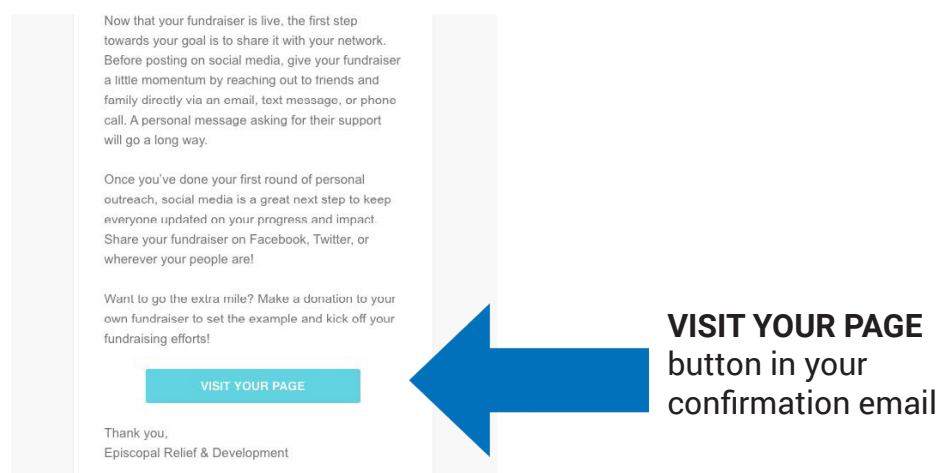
Now that your fundraiser is live, the first step towards your goal is to share it with your network. Before posting on social media, give your fundraiser a little momentum by reaching out to friends and family directly via an email, text message, or phone call. A personal message asking for their support will go a long way.

Once you've done your first round of personal outreach, social media is a great next step to keep everyone updated on your progress and impact. Share your fundraiser on Facebook, Twitter, or wherever your people are!

Want to go the extra mile? Make a donation to your own fundraiser to set the example and kick off your fundraising efforts!

VISIT YOUR PAGE

Thank you,
Episcopal Relief & Development

**VISIT YOUR PAGE** button in your confirmation email